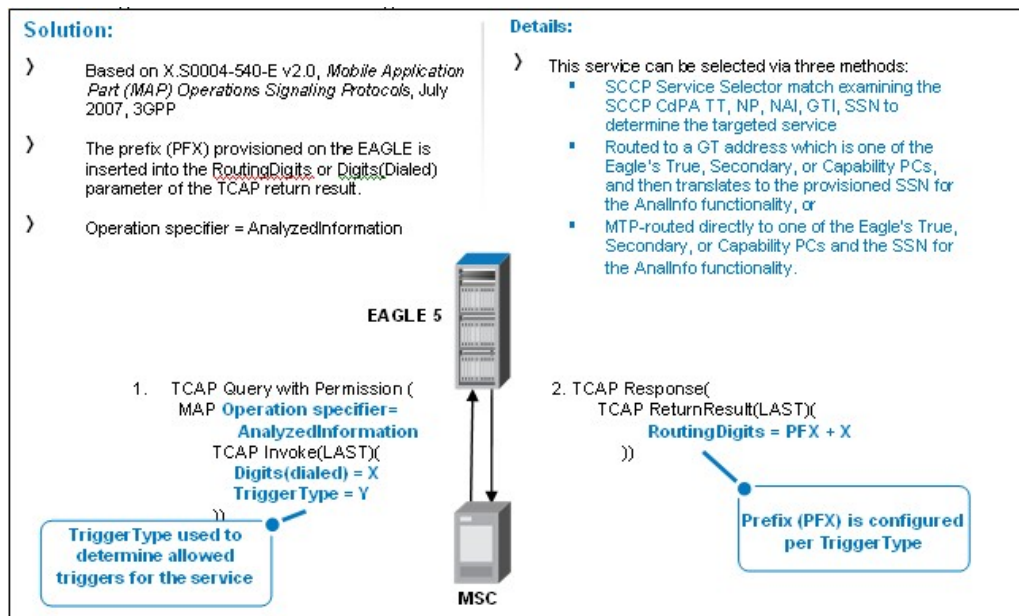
Solution:

› Based on X.S0004-540-E v2.0, *Mobile Application Part (MAP) Operations Signaling Protocols*, July 2007, 3GPP

› The prefix (PFX) provisioned on the EAGLE is inserted into the RoutingDigits or Digits(Dialed) parameter of the TCAP return result.

› Operation specifier = AnalyzedInformation

Details:

› This service can be selected via three methods:
▪ SCCP Service Selector match examining the SCCP CdPA TT, NP, NAI, GTI, SSN to determine the targeted service
▪ Routed to a GT address which is one of the Eagle's True, Secondary, or Capability PCs, and then translates to the provisioned SSN for the AnalInfo functionality, or
▪ MTP-routed directly to one of the Eagle's True, Secondary, or Capability PCs and the SSN for the AnalInfo functionality.

EAGLE 5

1. TCAP Query with Permission (
MAP Operation specifier= AnalyzedInformation
TCAP Invoke(LAST)(
Digits(dialed) = X
TriggerType = Y
))

2. TCAP Response(
TCAP ReturnResult(LAST)(
RoutingDigits = PFX + X
))

TriggerType used to determine allowed triggers for the service

Prefix (PFX) is configured per TriggerType

MSC